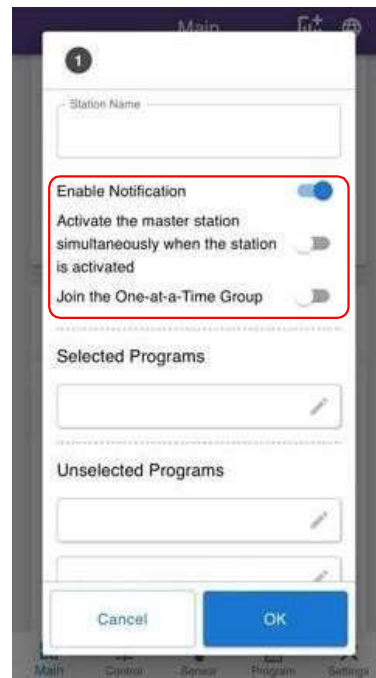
Main

1

Station Name

Enable Notification

Activate the master station simultaneously when the station is activated

Join the One-at-a-Time Group

Selected Programs

Unselected Programs

Cancel

OK

Main Control Sensor Program Settings